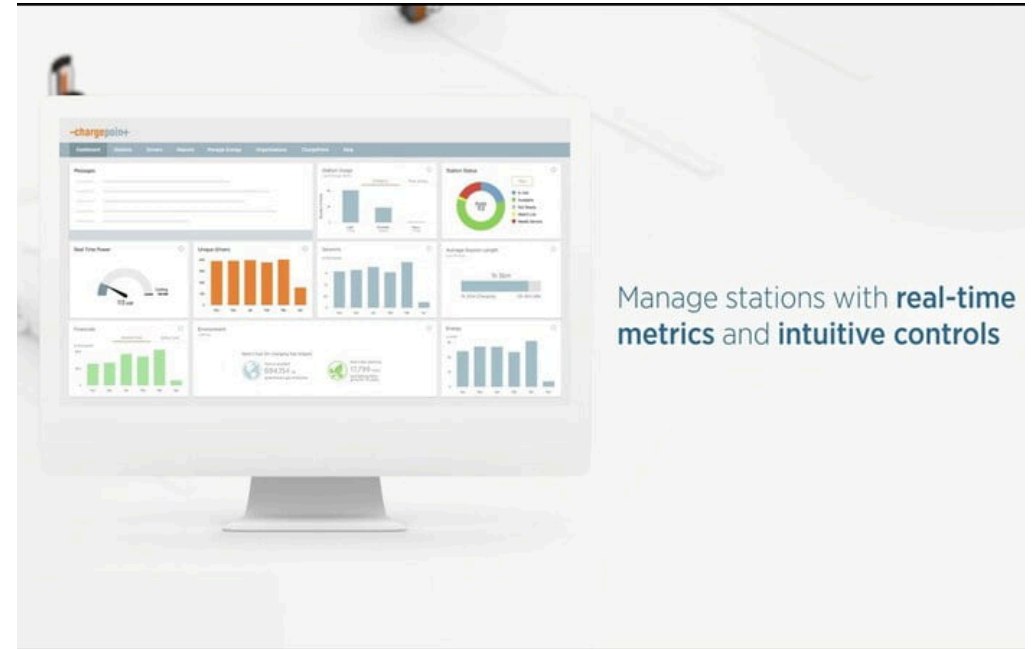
-chargepoin+

Dashboard | Stations | Drivers | Reports | Manage Energy | Organizations | ChargePoint | Help

Messages

Station Usage

Station Status

Real Time Power

Unique Drivers

Sessions

Average Session Length

Financials

Environment

Energy

Manage stations with **real-time metrics** and **intuitive controls**